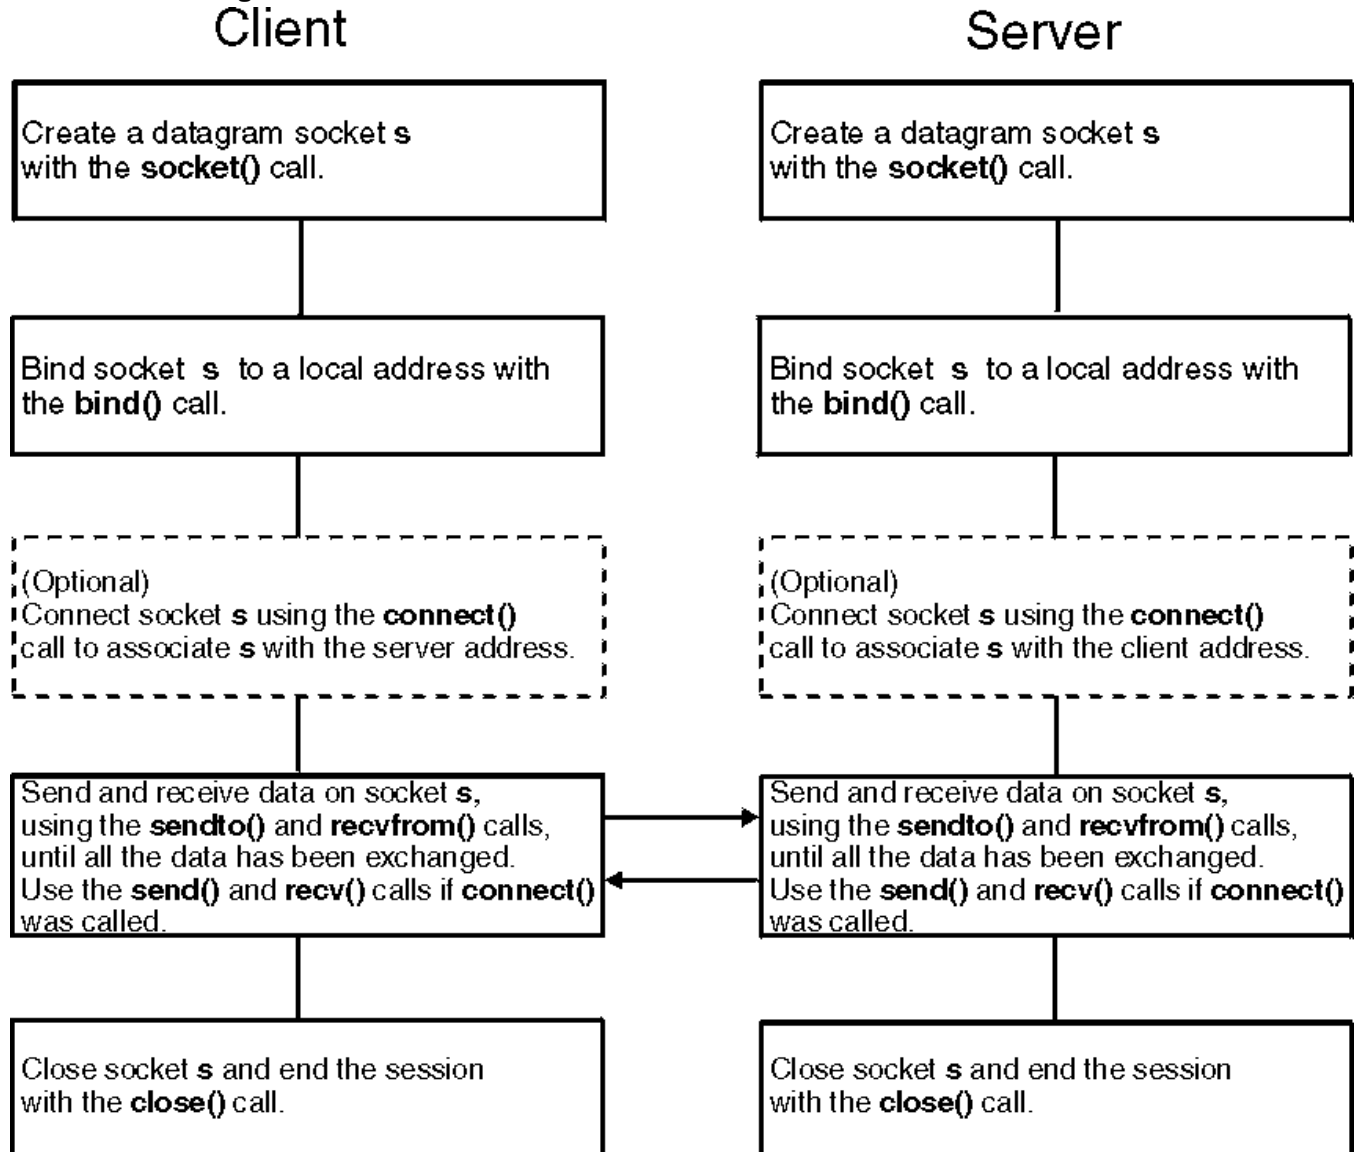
Client

Create a datagram socket s with the socket() call.

Bind socket s to a local address with the bind() call.

(Optional)
Connect socket s using the connect() call to associate s with the server address.

Send and receive data on socket s, using the sendto() and recvfrom() calls, until all the data has been exchanged. Use the send() and recv() calls if connect() was called.

Close socket s and end the session with the close() call.

Server

Create a datagram socket s with the socket() call.

Bind socket s to a local address with the bind() call.

(Optional)
Connect socket s using the connect() call to associate s with the client address.

Send and receive data on socket s, using the sendto() and recvfrom() calls, until all the data has been exchanged. Use the send() and recv() calls if connect() was called.

Close socket s and end the session with the close() call.